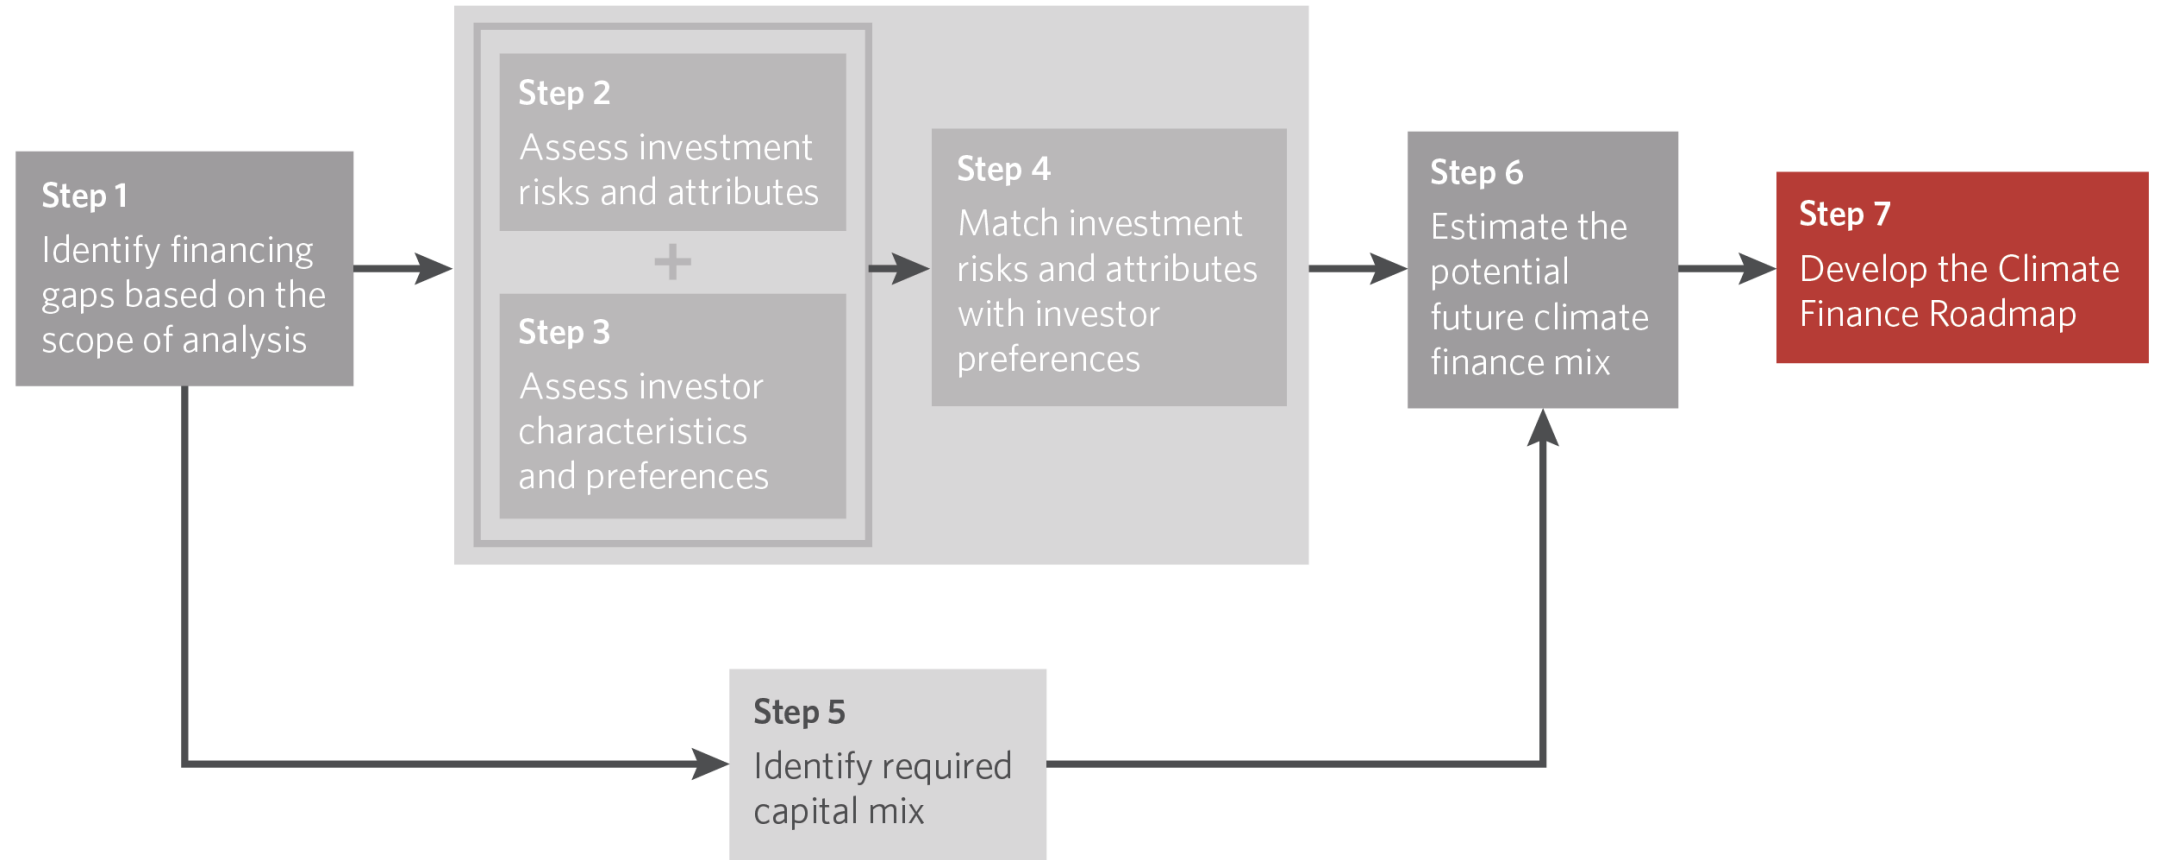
Step 1
Identify financing gaps based on the scope of analysis

Step 2
Assess investment risks and attributes

+

Step 3
Assess investor characteristics and preferences

Step 4
Match investment risks and attributes with investor preferences

Step 5
Identify required capital mix

Step 6
Estimate the potential future climate finance mix

Step 7
Develop the Climate Finance Roadmap